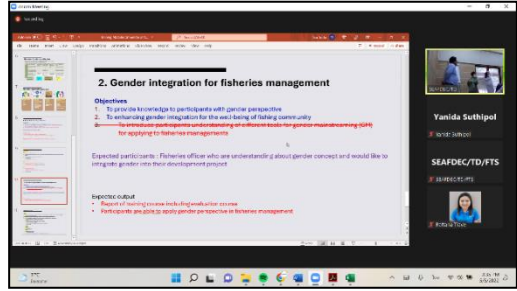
2. Gender integration for fisheries management

Objectives
1. To provide knowledge to participants with gender perspective
2. To enhancing gender integration for the well-being of fishing community
3. To introduce participants understanding of efficient tools for gender mainstreaming (GM) for applying to fisheries managements

Expected participants : Fisheries officer who are understanding about gender concept and would like to integrate gender into their development project

Expected output
- Report of training course including evaluation course
- Participants are able to apply gender perspective in fisheries management

Yanida Suthipol
Yanida Suthipol
SEAFDEC/TD/FTS
SEAFDEC/TD/FTS
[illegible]